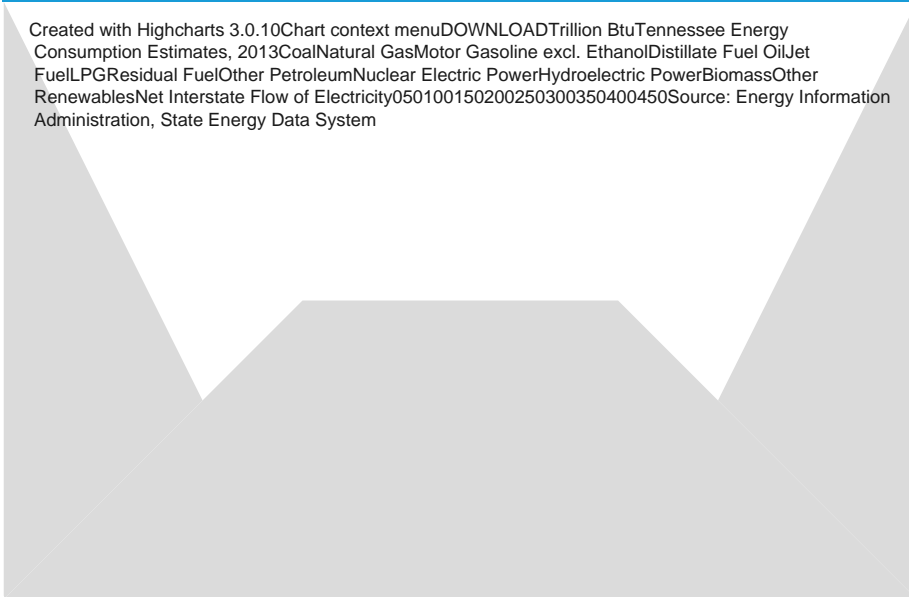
Created with Highcharts 3.0.10Chart context menuDOWNLOADTrillion BtuTennessee Energy Consumption Estimates, 2013CoalNatural GasMotor Gasoline excl. EthanolDistillate Fuel OilJet FuelLPGResidual FuelOther PetroleumNuclear Electric PowerHydroelectric PowerBiomassOther RenewablesNet Interstate Flow of Electricity050100150200250300350400450Source: Energy Information Administration, State Energy Data System